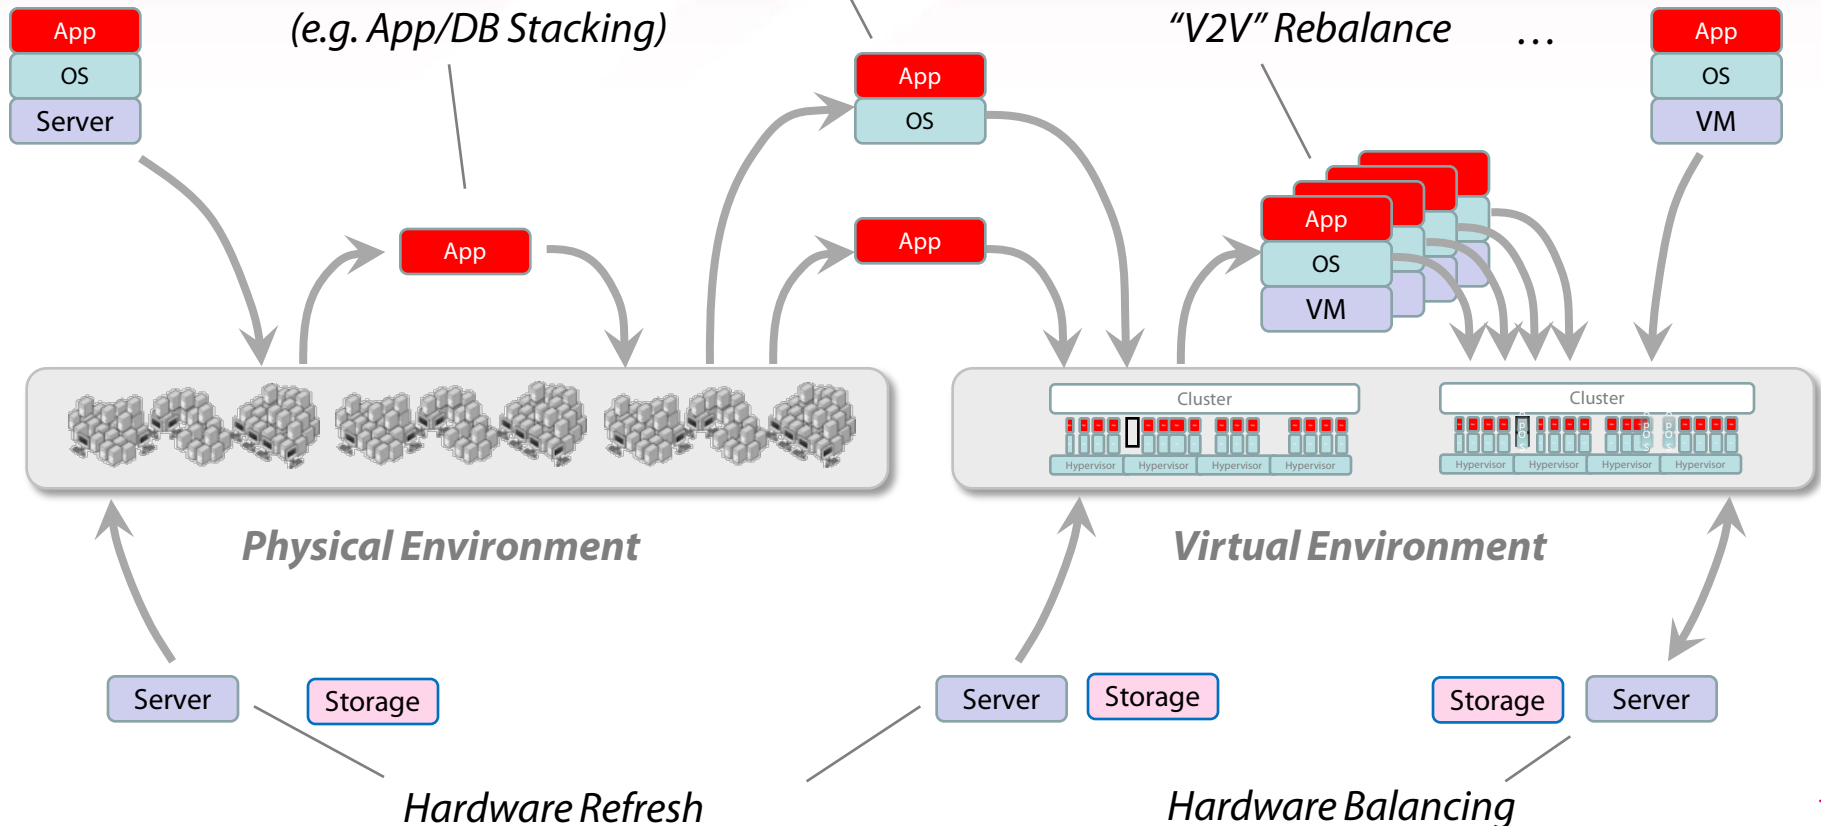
App
OS
Server

(e.g. App/DB Stacking)

App

App
OS

App

"V2V" Rebalance

...

App
OS
VM

App
OS
VM

Cluster
Hypervisor Hypervisor Hypervisor Hypervisor

Cluster
Hypervisor Hypervisor Hypervisor Hypervisor

Physical Environment

Virtual Environment

Server
Storage

Server
Storage

Storage
Server

Hardware Refresh

Hardware Balancing